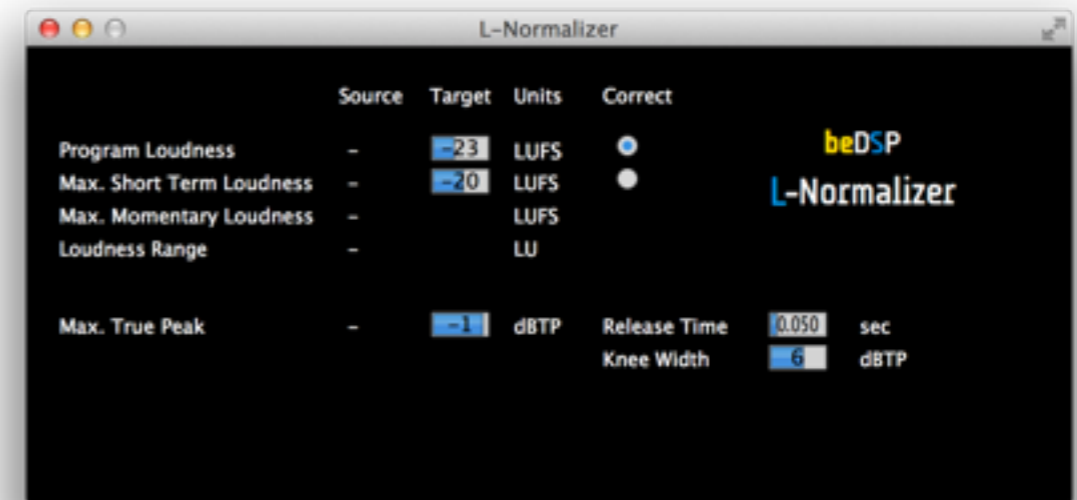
L-Normalizer

| | Source | Target | Units | Correct |
|---|---|---|---|---|
| Program Loudness | - | -23 | LUFS | ● |
| Max. Short Term Loudness | - | -20 | LUFS | ● |
| Max. Momentary Loudness | - | | LUFS | |
| Loudness Range | - | | LU | |

beDSP
L-Normalizer

Max. True Peak - -1 dBTP

Release Time 0.050 sec
Knee Width 6 dBTP